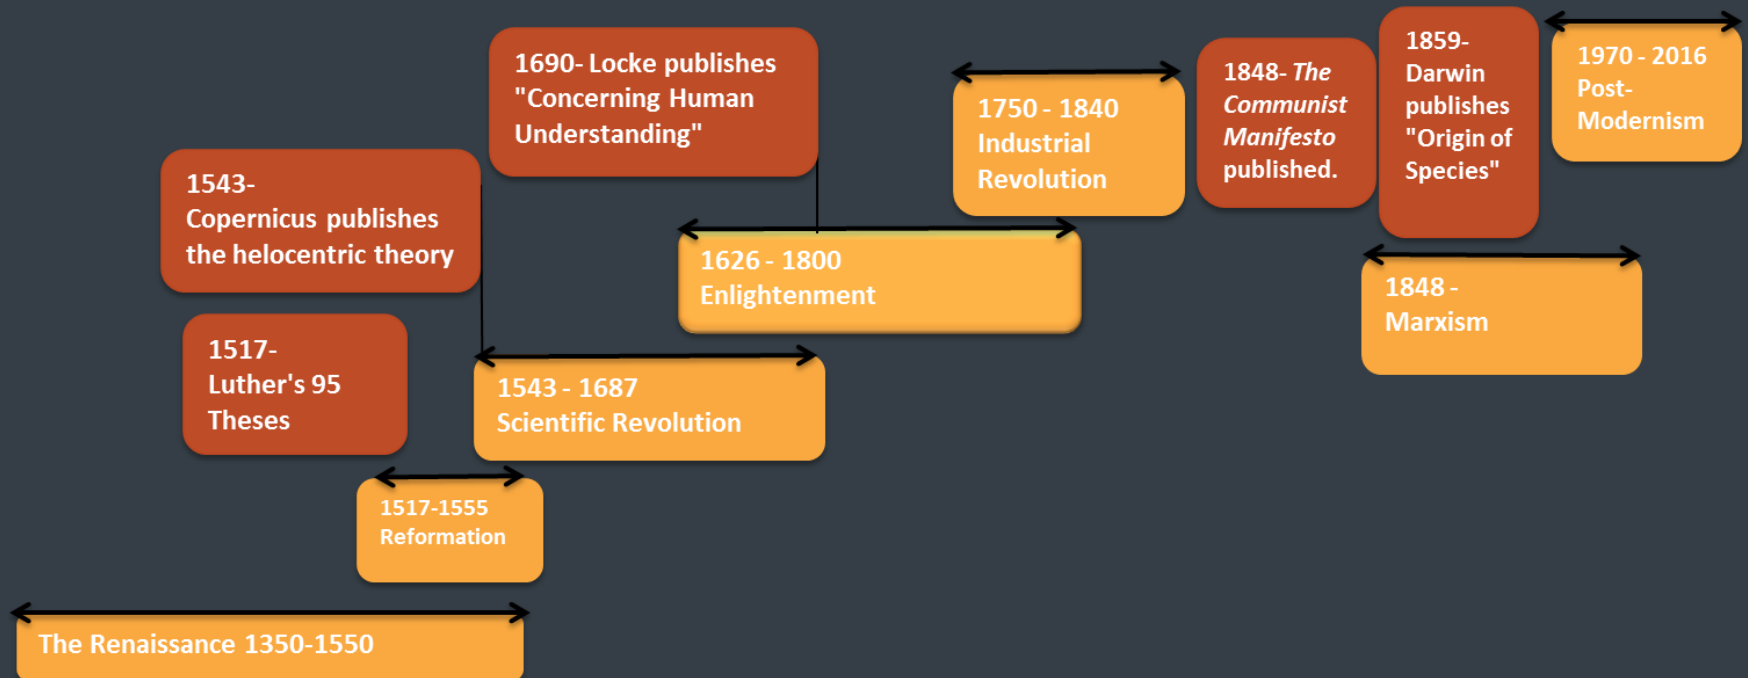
1690- Locke publishes "Concerning Human Understanding"

1750 - 1840 Industrial Revolution

1848- *The Communist Manifesto* published.

1859- Darwin publishes "Origin of Species"

1970 - 2016 Post-Modernism

1543- Copernicus publishes the helocentric theory

1626 - 1800 Enlightenment

1848 - Marxism

1517- Luther's 95 Theses

1543 - 1687 Scientific Revolution

1517-1555 Reformation

The Renaissance 1350-1550